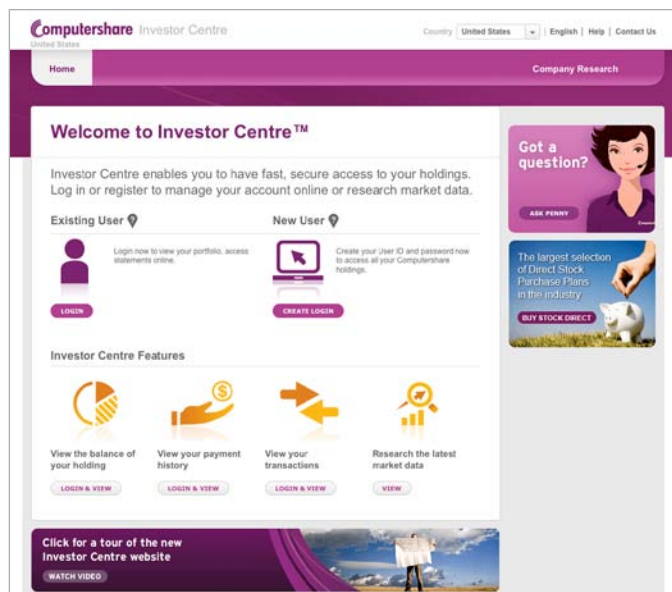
Computershare Investor Centre
United States

Country United States | English | Help | Contact Us

Home

Company Research

Welcome to Investor Centre™

Investor Centre enables you to have fast, secure access to your holdings. Log in or register to manage your account online or research market data.

Existing User

Login now to view your portfolio, access statements online.

LOGIN

New User

Create your User ID and password now to access all your Computershare holdings.

CREATE LOGIN

Investor Centre Features

View the balance of your holding

LOGIN & VIEW

View your payment history

LOGIN & VIEW

View your transactions

LOGIN & VIEW

Research the latest market data

VIEW

Click for a tour of the new Investor Centre website

WATCH VIDEO

Got a question?

ASK PENNY

The largest selection of Direct Stock Purchase Plans in the industry

BUY STOCK DIRECT